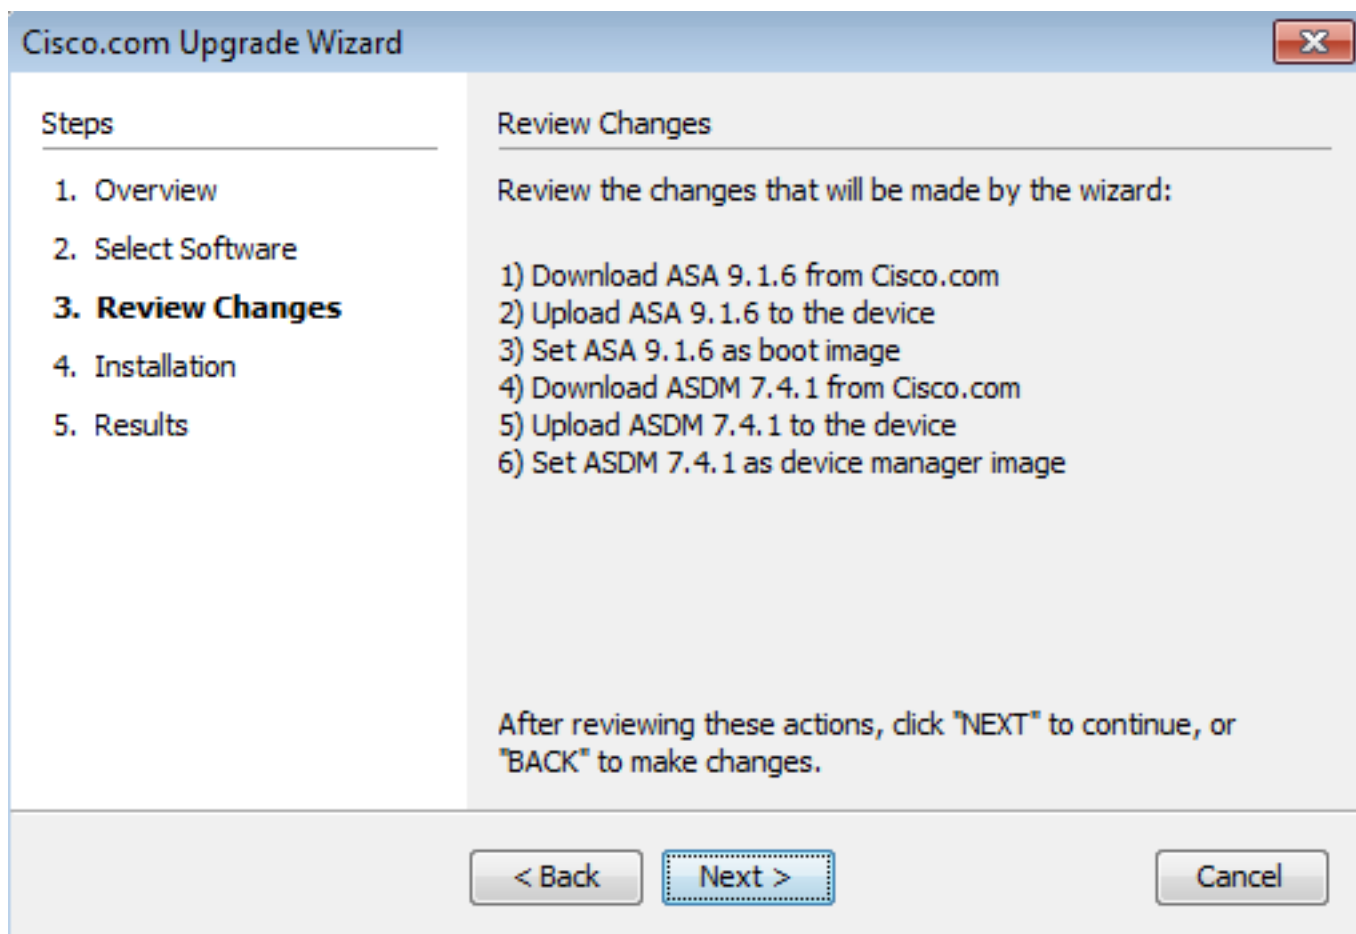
Cisco.com Upgrade Wizard

Steps

1. Overview
2. Select Software
3. Review Changes
4. Installation
5. Results

Review Changes

Review the changes that will be made by the wizard:

1) Download ASA 9.1.6 from Cisco.com
2) Upload ASA 9.1.6 to the device
3) Set ASA 9.1.6 as boot image
4) Download ASDM 7.4.1 from Cisco.com
5) Upload ASDM 7.4.1 to the device
6) Set ASDM 7.4.1 as device manager image

After reviewing these actions, click "NEXT" to continue, or "BACK" to make changes.

< Back
Next >
Cancel